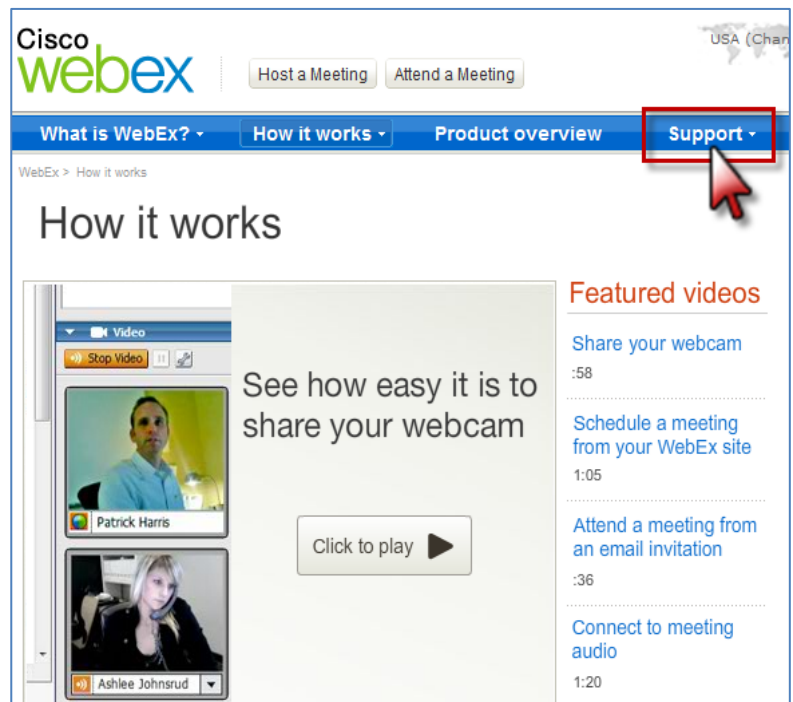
Cisco webex

Host a Meeting | Attend a Meeting

USA (Chan

What is WebEx? ▾ | How it works ▾ | Product overview | Support ▾

WebEx > How it works

How it works

Video

Stop Video

Patrick Harris

Ashlee Johnsrud

See how easy it is to share your webcam

Click to play

Featured videos

Share your webcam
:58

Schedule a meeting from your WebEx site
1:05

Attend a meeting from an email invitation
:36

Connect to meeting audio
1:20